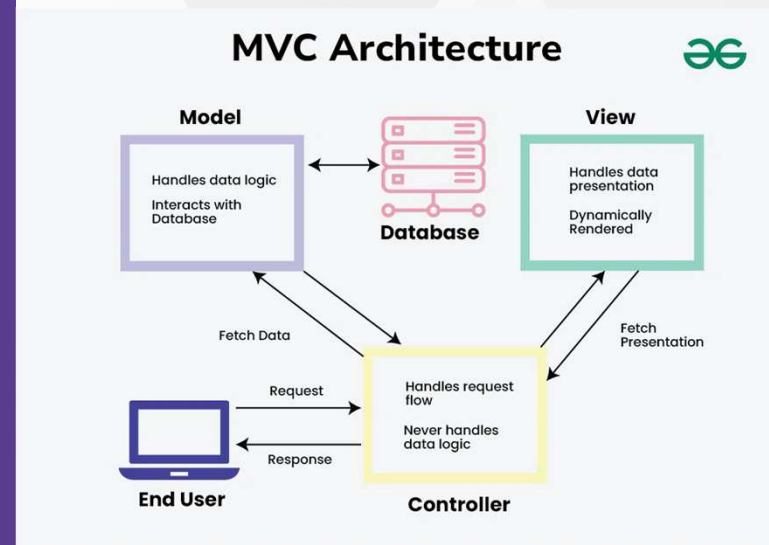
MVC Architecture

Model

Handles data logic

Interacts with Database

Database

View

Handles data presentation

Dynamically Rendered

Fetch Data

Fetch Presentation

Request

Handles request flow

Never handles data logic

Response

End User

Controller